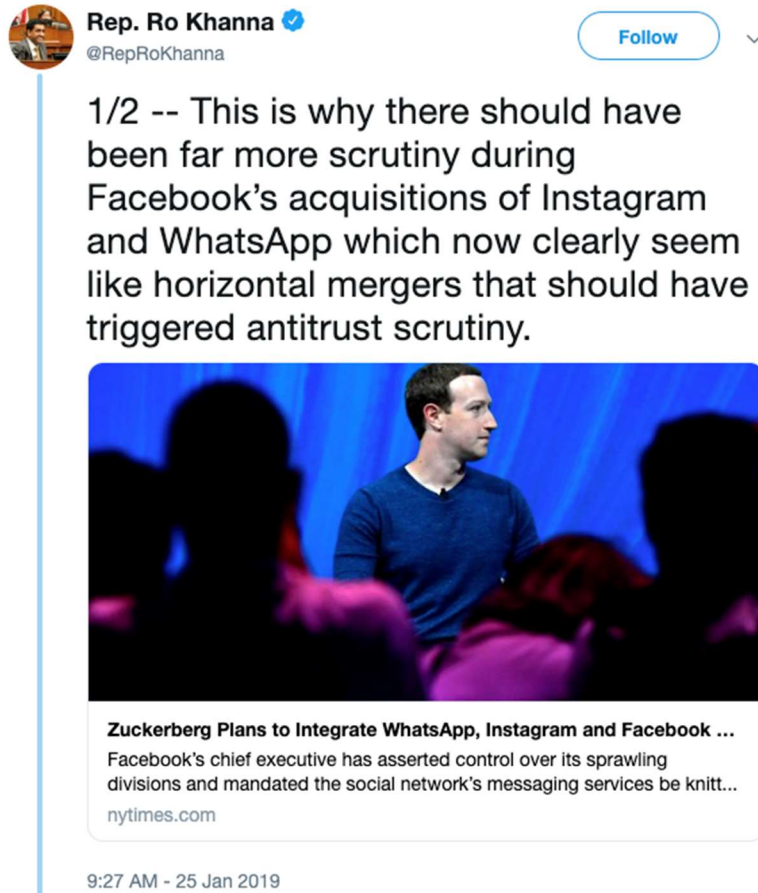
Rep. Ro Khanna
@RepRoKhanna

Follow

1/2 -- This is why there should have been far more scrutiny during Facebook's acquisitions of Instagram and WhatsApp which now clearly seem like horizontal mergers that should have triggered antitrust scrutiny.

Zuckerberg Plans to Integrate WhatsApp, Instagram and Facebook ...
Facebook's chief executive has asserted control over its sprawling divisions and mandated the social network's messaging services be knitt...
nytimes.com

9:27 AM - 25 Jan 2019